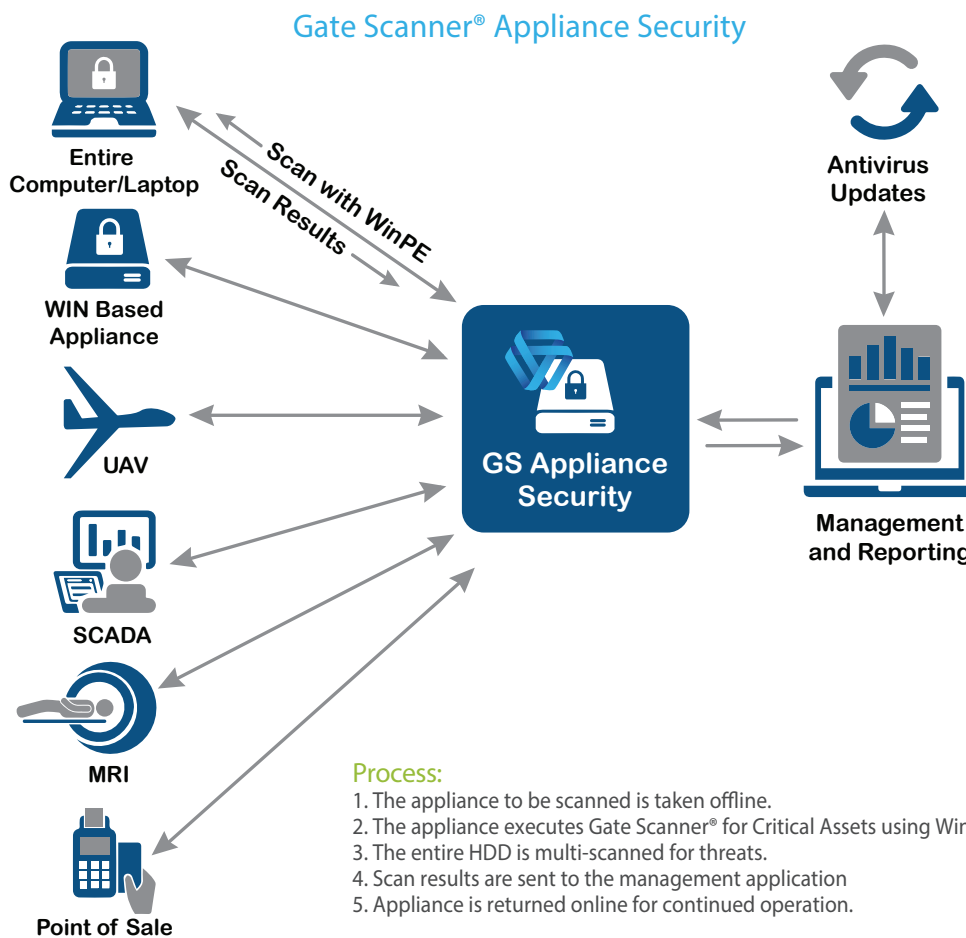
Gate Scanner® Appliance Security

Entire Computer/Laptop

Scan with WinPE

Scan Results

Antivirus Updates

WIN Based Appliance

GS Appliance Security

UAV

Management and Reporting

SCADA

MRI

Point of Sale

Process:
1. The appliance to be scanned is taken offline.
2. The appliance executes Gate Scanner® for Critical Assets using Wi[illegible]
3. The entire HDD is multi-scanned for threats.
4. Scan results are sent to the management application
5. Appliance is returned online for continued operation.